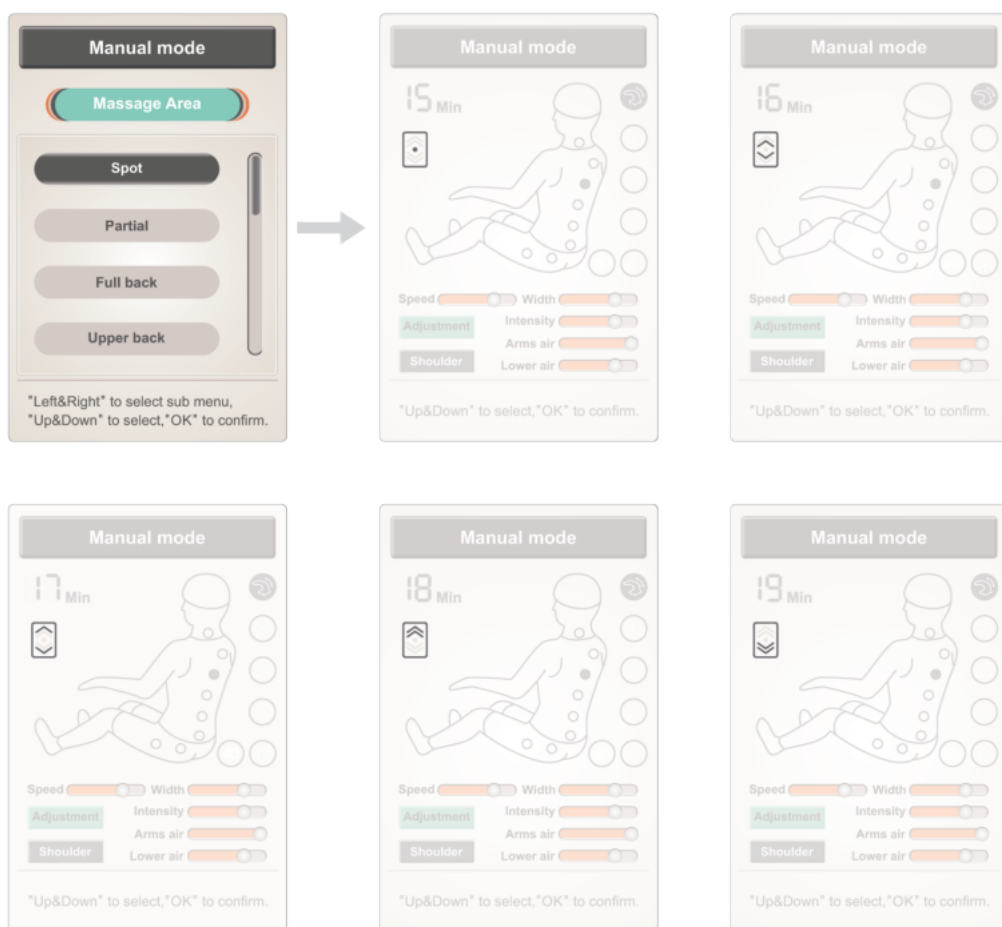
Manual mode

Massage Area

Spot

Partial

Full back

Upper back

"Left&Right" to select sub menu, "Up&Down" to select,"OK" to confirm.

Manual mode

15 Min

Speed Width
Intensity
Adjustment
Arms air
Shoulder Lower air

"Up&Down" to select,"OK" to confirm.

Manual mode

16 Min

Speed Width
Intensity
Adjustment
Arms air
Shoulder Lower air

"Up&Down" to select,"OK" to confirm.

Manual mode

17 Min

Speed Width
Intensity
Adjustment
Arms air
Shoulder Lower air

"Up&Down" to select,"OK" to confirm.

Manual mode

18 Min

Speed Width
Intensity
Adjustment
Arms air
Shoulder Lower air

"Up&Down" to select,"OK" to confirm.

Manual mode

19 Min

Speed Width
Intensity
Adjustment
Arms air
Shoulder Lower air

"Up&Down" to select,"OK" to confirm.